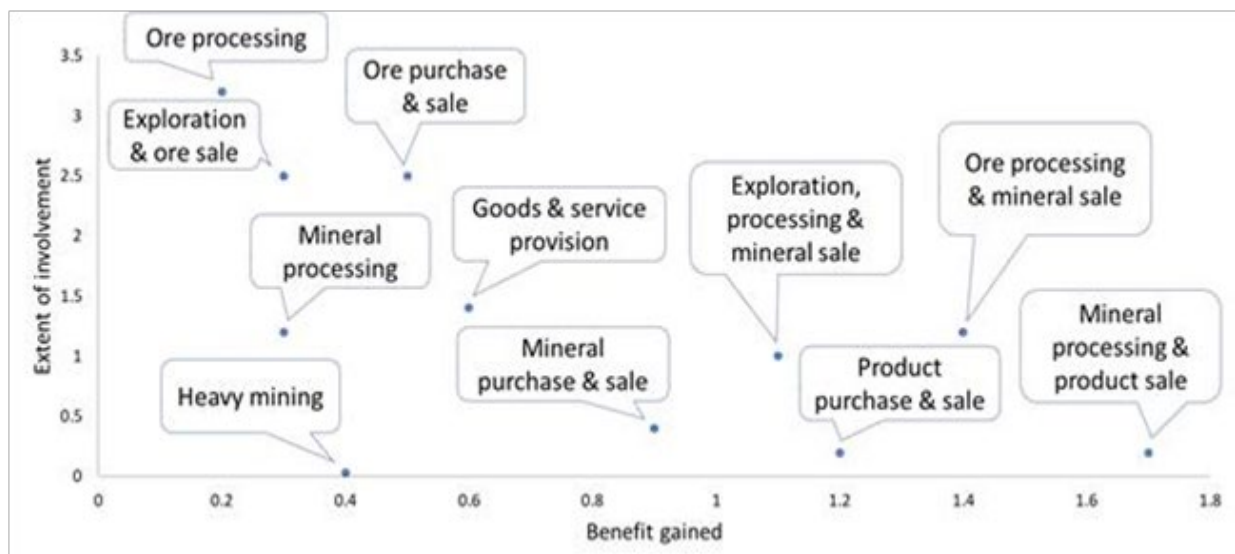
Ore processing

Ore purchase & sale

Exploration & ore sale

Mineral processing

Goods & service provision

Exploration, processing & mineral sale

Ore processing & mineral sale

Mineral purchase & sale

Heavy mining

Product purchase & sale

Mineral processing & product sale

3.5
3
2.5
2
1.5
1
0.5
0

Extent of involvement

0
0.2
0.4
0.6
0.8
1
1.2
1.4
1.6
1.8

Benefit gained